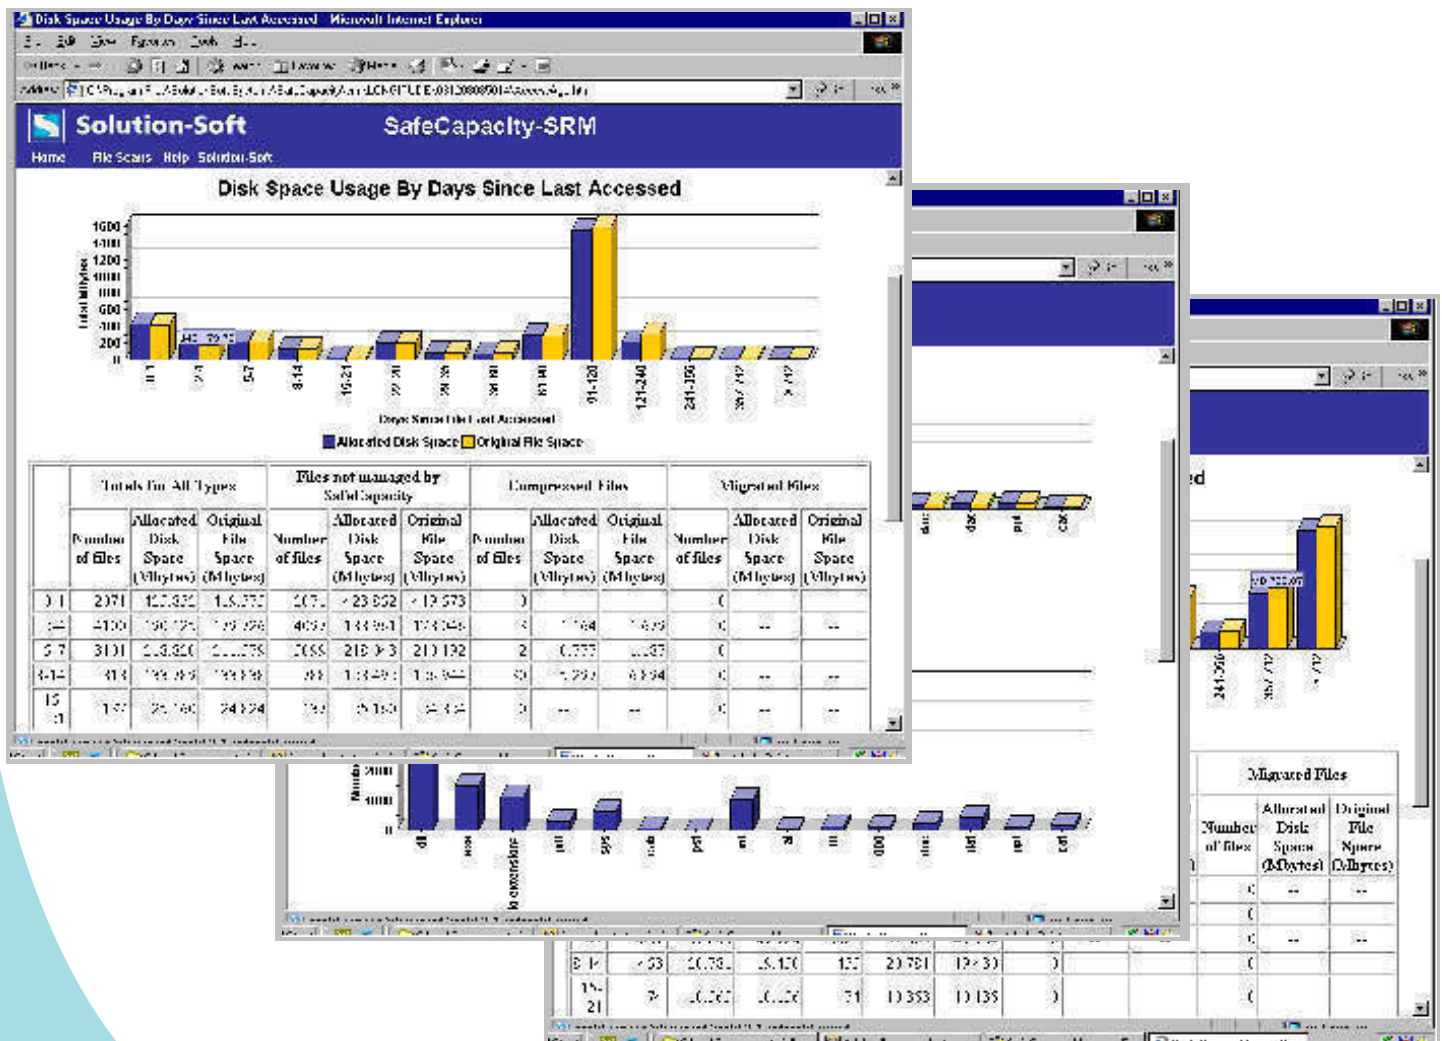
Disk Space Usage By Days Since Last Accessed - Microsoft Internet Explorer

Solution-Soft SafeCapacity-SRM

Home File Scans Help Solution-Soft

Disk Space Usage By Days Since Last Accessed

1600
1400
1200
1000
800
600
400
200
0

Total Mbytes

0-1 2-4 5-7 8-14 15-21 22-28 29-35 36-60 61-90 91-120 121-240 241-356 357-712 > 712

Days Since File Last Accessed

Allocated Disk Space Original File Space

| | Totals for All Types | | | Files not managed by SafeCapacity | | | Compressed Files | | | Migrated Files | | |
|---|---|---|---|---|---|---|---|---|---|---|---|---|
| | Number of files | Allocated Disk Space (Mbytes) | Original File Space (Mbytes) | Number of files | Allocated Disk Space (Mbytes) | Original File Space (Mbytes) | Number of files | Allocated Disk Space (Mbytes) | Original File Space (Mbytes) | Number of files | Allocated Disk Space (Mbytes) | Original File Space (Mbytes) |
| 0-1 | 2071 | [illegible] | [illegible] | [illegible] | 23 852 | 12 573 | 0 | | | 0 | | |
| 2-4 | 4100 | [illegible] | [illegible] | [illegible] | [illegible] | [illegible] | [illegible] | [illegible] | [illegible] | 0 | -- | -- |
| 5-7 | 3101 | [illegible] | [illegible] | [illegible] | 210 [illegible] | 210 192 | 2 | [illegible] | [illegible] | 0 | | |
| 8-14 | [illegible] | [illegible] | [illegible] | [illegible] | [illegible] | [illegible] | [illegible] | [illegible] | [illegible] | 0 | -- | -- |
| 15-21 | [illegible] | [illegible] | 24 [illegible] | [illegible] | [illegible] | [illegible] | 0 | -- | -- | 0 | -- | -- |

2000
1000
0

ed

dll exe la extensions pdf sys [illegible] pst pl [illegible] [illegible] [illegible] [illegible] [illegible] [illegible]

241-356 357-712 > 712

Migrated Files

| Number of files | Allocated Disk Space (Mbytes) | Original File Space (Mbytes) |
|---|---|---|
| 0 | -- | -- |
| 0 | | |
| 0 | -- | -- |

| 8-14 | 53 | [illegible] | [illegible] | 13 | 20 781 | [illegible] | 0 | 0 |
|---|---|---|---|---|---|---|---|---|
| 15-21 | 7 | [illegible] | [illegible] | 71 | 10 353 | 10 135 | 0 | 0 |